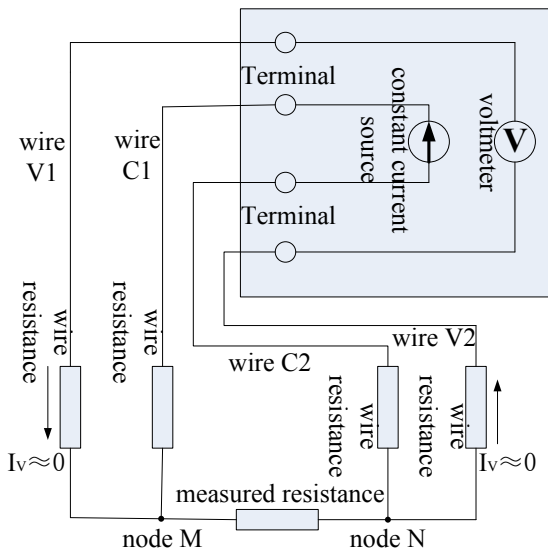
Terminal
constant current source
voltmeter
V
Terminal
wire V1
wire C1
wire resistance
wire resistance
wire C2
wire V2
wire resistance
wire resistance
$I_V \approx 0$
$I_V \approx 0$
measured resistance
node M
node N